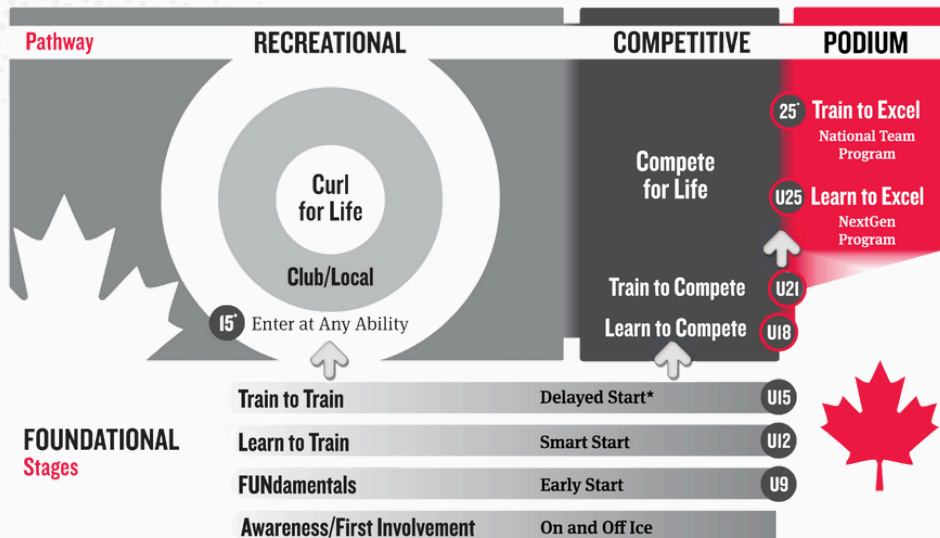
Pathway

RECREATIONAL

COMPETITIVE

PODIUM

Curl for Life

Club/Local

15+ Enter at Any Ability

Compete for Life

25+ Train to Excel
National Team Program

U25 Learn to Excel
NextGen Program

Train to Compete U21

Learn to Compete U18

FOUNDATIONAL
Stages

Train to Train Delayed Start* U15

Learn to Train Smart Start U12

FUNdamentals Early Start U9

Awareness/First Involvement On and Off Ice